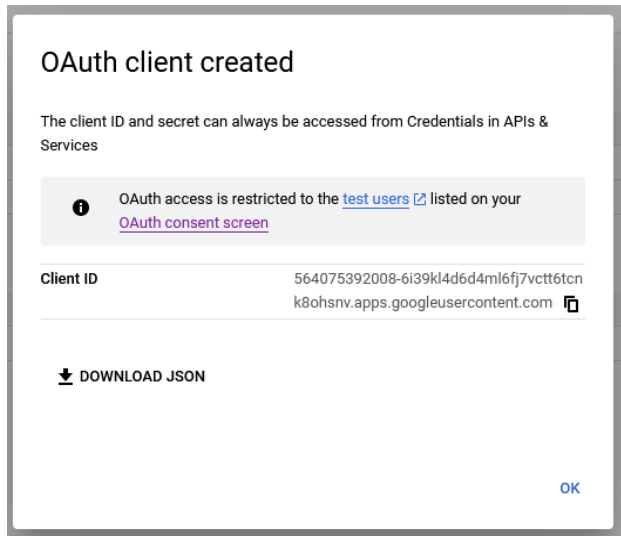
OAuth client created

The client ID and secret can always be accessed from Credentials in APIs & Services

OAuth access is restricted to the test users listed on your OAuth consent screen

| Client ID | 564075392008-6i39kl4d6d4ml6fj7vctt6tcnk8ohsnv.apps.googleusercontent.com |
|---|---|

DOWNLOAD JSON

OK